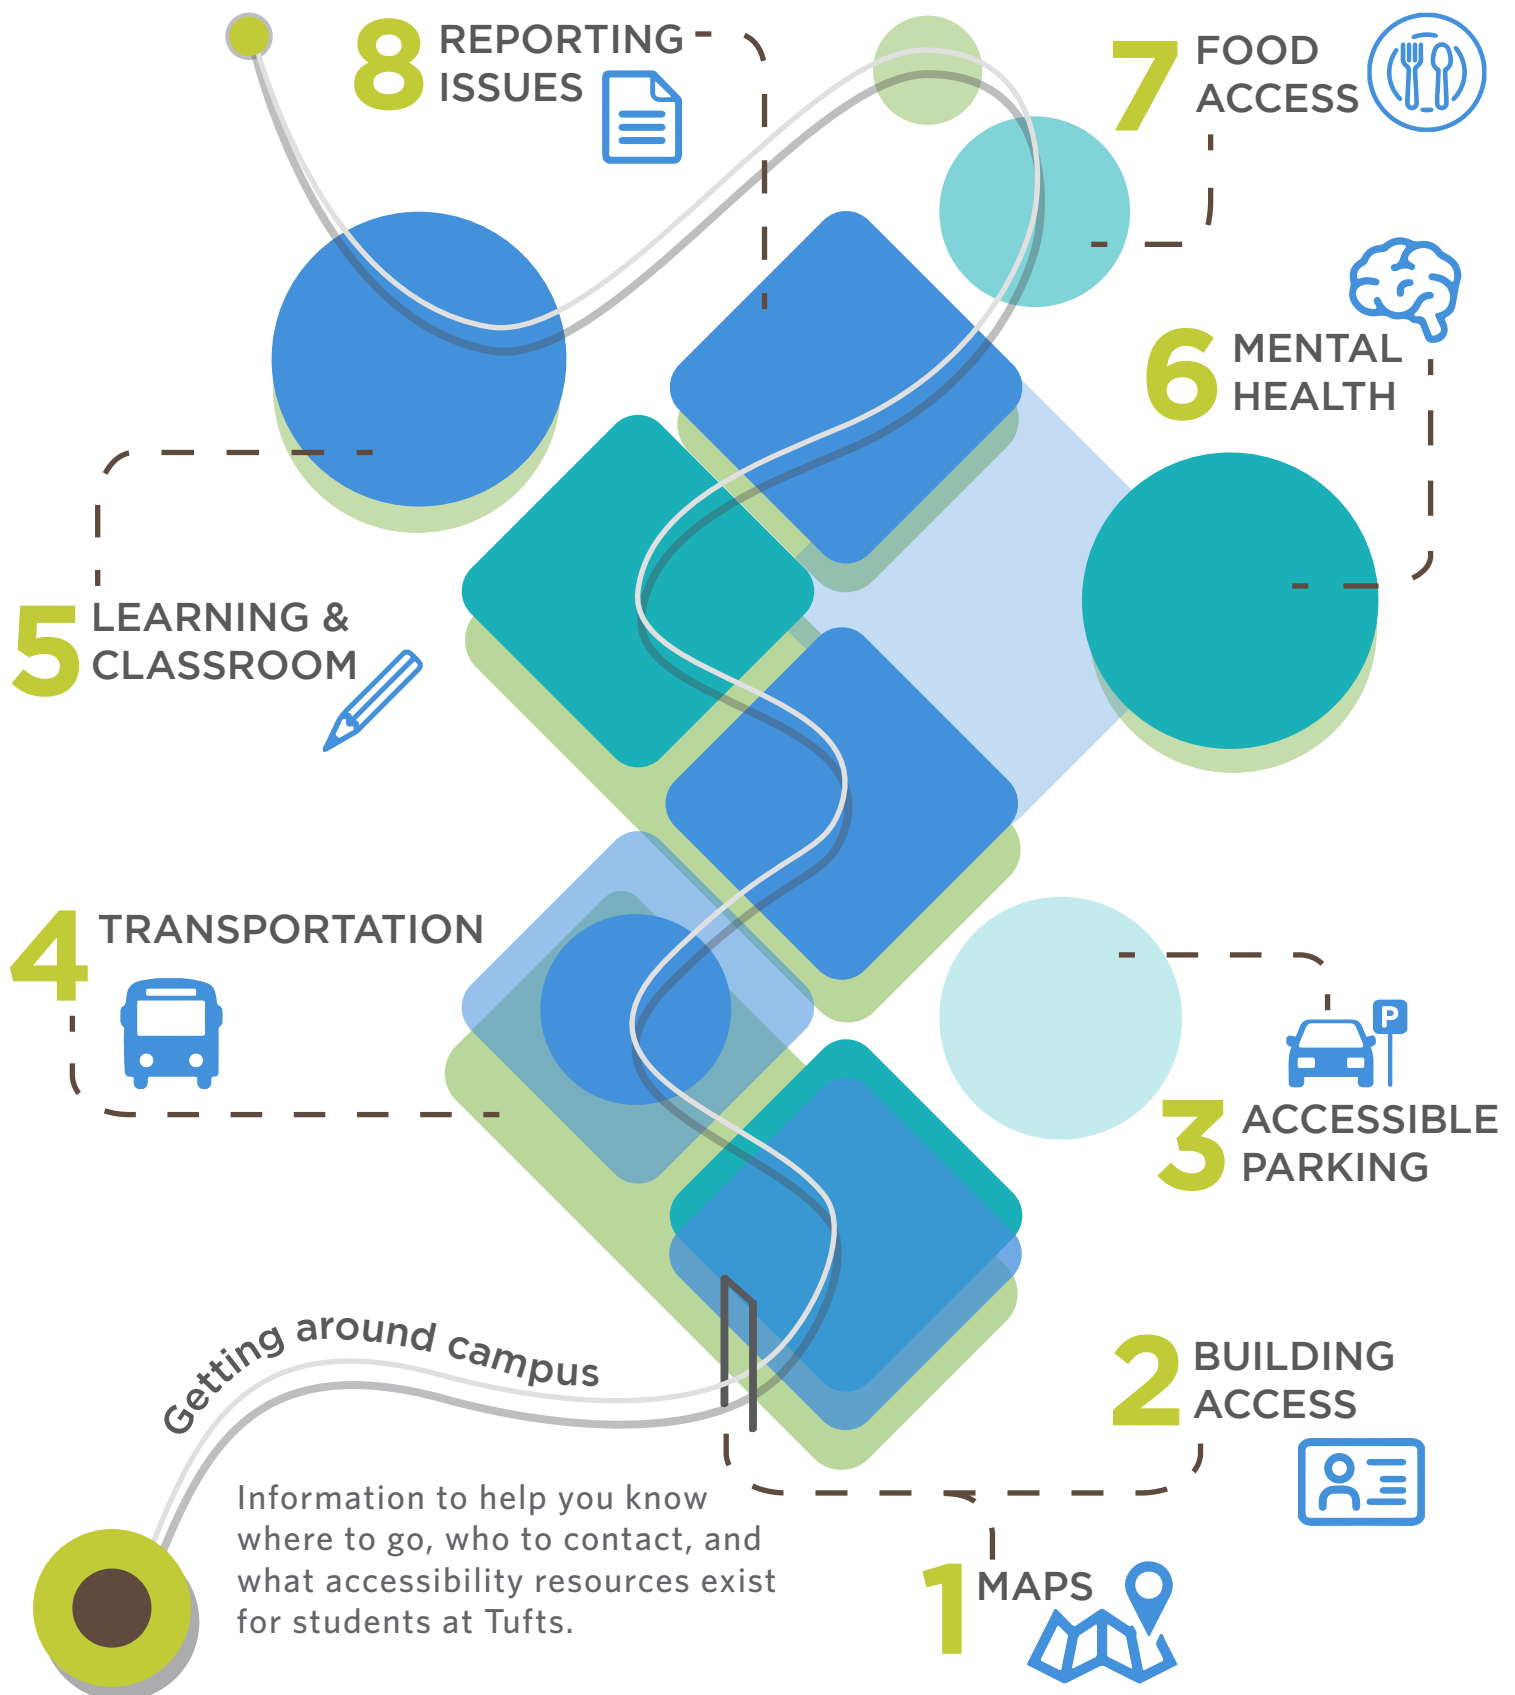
8 REPORTING ISSUES

7 FOOD ACCESS

6 MENTAL HEALTH

5 LEARNING & CLASSROOM

4 TRANSPORTATION

3 ACCESSIBLE PARKING

P

2 BUILDING ACCESS

1 MAPS

Getting around campus

Information to help you know where to go, who to contact, and what accessibility resources exist for students at Tufts.